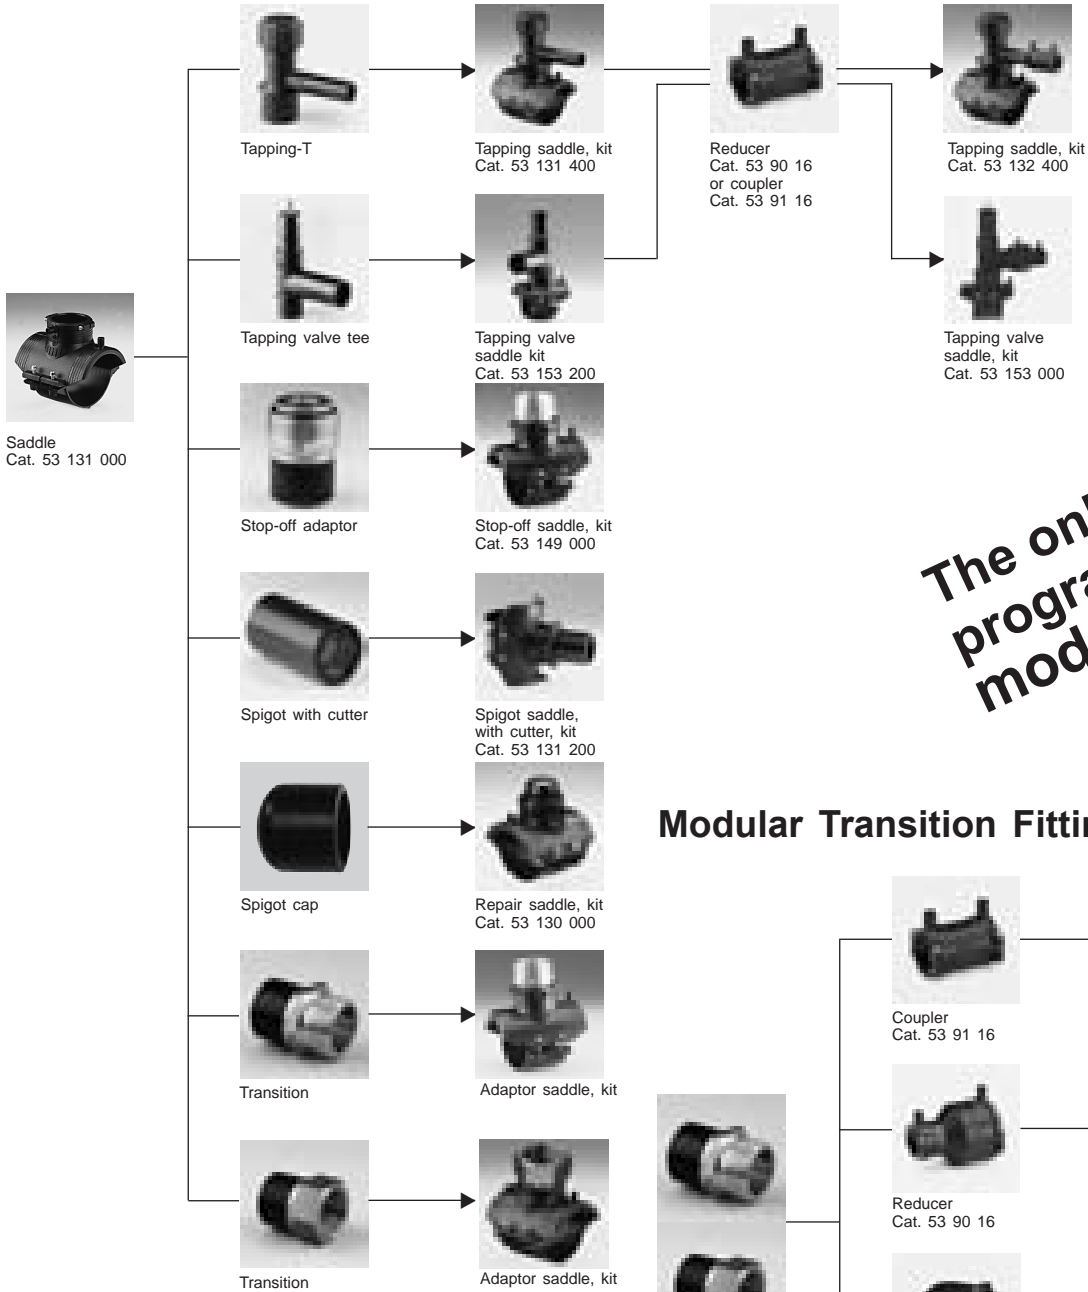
Saddle
Cat. 53 131 000

Tapping-T

Tapping saddle, kit
Cat. 53 131 400

Reducer
Cat. 53 90 16
or coupler
Cat. 53 91 16

Tapping saddle, kit
Cat. 53 132 400

Tapping valve tee

Tapping valve saddle kit
Cat. 53 153 200

Tapping valve saddle, kit
Cat. 53 153 000

Stop-off adaptor

Stop-off saddle, kit
Cat. 53 149 000

Spigot with cutter

Spigot saddle, with cutter, kit
Cat. 53 131 200

Spigot cap

Repair saddle, kit
Cat. 53 130 000

Transition

Adaptor saddle, kit

Transition

Adaptor saddle, kit

The onl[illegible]
progra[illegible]
mod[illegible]

Modular Transition Fittin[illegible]

Coupler
Cat. 53 91 16

Reducer
Cat. 53 90 16